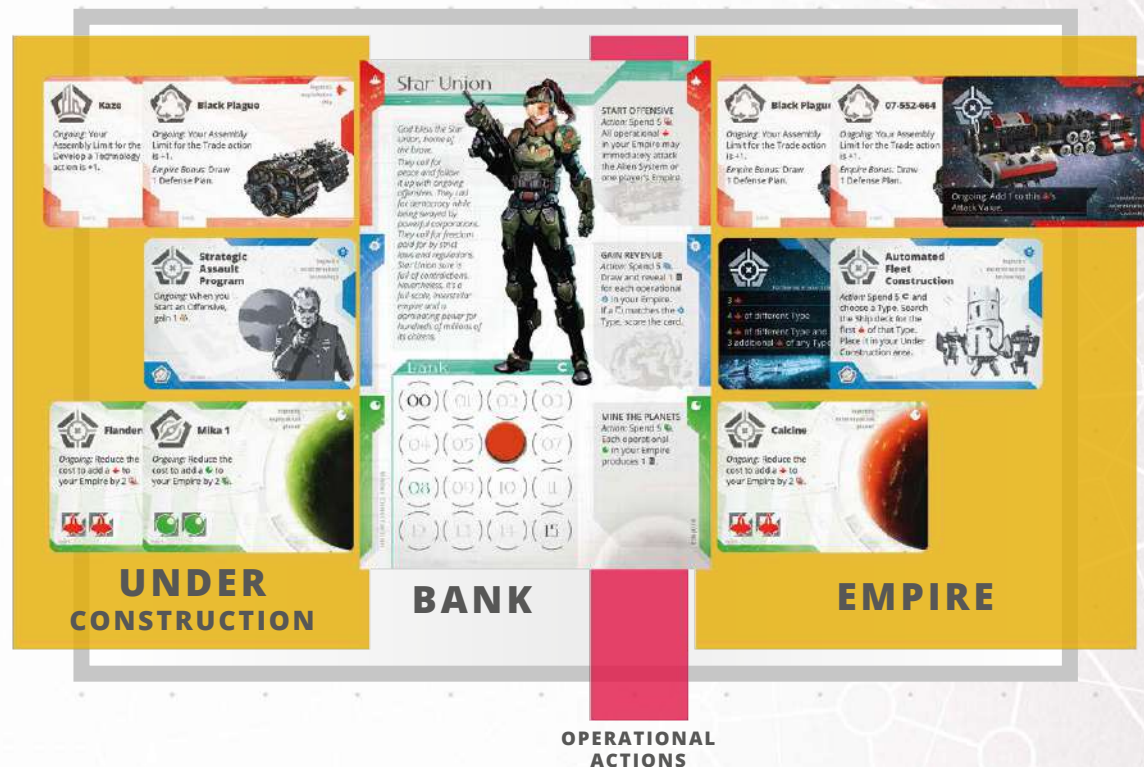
Kaze

Ongoing: Your Assembly Limit for the Develop a Technology action is +1.

Black Plague

Ongoing: Your Assembly Limit for the Trade action is +1.

Empire Bonus: Draw 1 Defense Plan.

Strategic Assault Program

Ongoing: When you start an Offensive, gain 1 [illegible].

Flanders

Ongoing: Reduce the cost to add a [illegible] to your Empire by 2 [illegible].

Mika 1

Ongoing: Reduce the cost to add a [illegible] to your Empire by 2 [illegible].

UNDER CONSTRUCTION

Star Union

God bless the Star Union, home of the brave. They call for peace and follow it up with ongoing offensives. They call for democracy while being swayed by powerful corporations. They call for freedom paid for by strict laws and regulations. Star Union sure is full of contradictions. Nevertheless, it's a full-scale, interstellar empire and is dominating power for hundreds of millions of its citizens.

START OFFENSIVE
Action: Spend 5 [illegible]. All operational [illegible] in your Empire may immediately attack the Alien System or one player's Empire.

GAIN REVENUE
Action: Spend 5 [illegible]. Draw and reveal 1 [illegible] for each operational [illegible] in your Empire. If a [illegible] matches the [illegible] Type, score the card.

Bank

| 00 | 01 | 02 | 03 |
|---|---|---|---|
| 04 | 05 | | 07 |
| 08 | 09 | 10 | 11 |
| 12 | 13 | 14 | 15 |

MINE THE PLANETS
Action: Spend 5 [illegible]. Each operational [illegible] in your Empire produces 1 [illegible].

BANK

Black Plague

Ongoing: Your Assembly Limit for the Trade action is +1.

Empire Bonus: Draw 1 Defense Plan.

07-552-664

Ongoing: Your Assembly Limit for the Trade action is +1.

Empire Bonus: Draw 1 Defense Plan.

Ongoing: Add 1 to this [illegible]'s Attack Value.

3 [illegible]

4 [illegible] of different Type

4 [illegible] of different Type and 3 additional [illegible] of any Type

Automated Fleet Construction

Action: Spend 5 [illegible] and choose a Type. Search the Ship deck for the first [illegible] of that Type. Place it in your Under Construction area.

Calcine

Ongoing: Reduce the cost to add a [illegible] to your Empire by 2 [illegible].

EMPIRE

OPERATIONAL ACTIONS